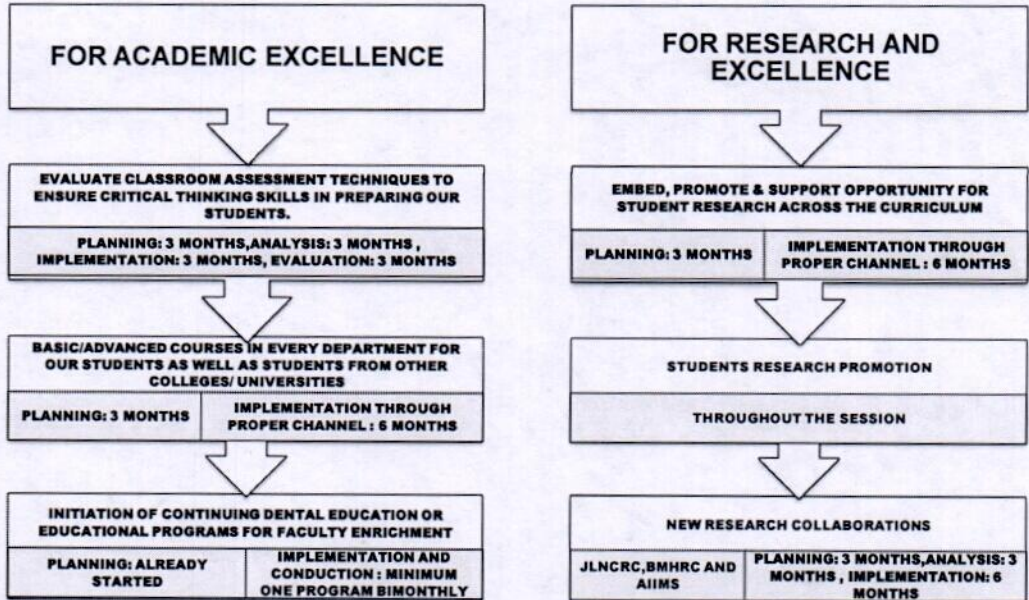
FOR ACADEMIC EXCELLENCE

EVALUATE CLASSROOM ASSESSMENT TECHNIQUES TO ENSURE CRITICAL THINKING SKILLS IN PREPARING OUR STUDENTS.

PLANNING: 3 MONTHS,ANALYSIS: 3 MONTHS , IMPLEMENTATION: 3 MONTHS, EVALUATION: 3 MONTHS

BASIC/ADVANCED COURSES IN EVERY DEPARTMENT FOR OUR STUDENTS AS WELL AS STUDENTS FROM OTHER COLLEGES/ UNIVERSITIES

| PLANNING: 3 MONTHS | IMPLEMENTATION THROUGH PROPER CHANNEL : 6 MONTHS |
|---|---|

INITIATION OF CONTINUING DENTAL EDUCATION OR EDUCATIONAL PROGRAMS FOR FACULTY ENRICHMENT

| PLANNING: ALREADY STARTED | IMPLEMENTATION AND CONDUCTION : MINIMUM ONE PROGRAM BIMONTHLY |
|---|---|

FOR RESEARCH AND EXCELLENCE

EMBED, PROMOTE & SUPPORT OPPORTUNITY FOR STUDENT RESEARCH ACROSS THE CURRICULUM

| PLANNING: 3 MONTHS | IMPLEMENTATION THROUGH PROPER CHANNEL : 6 MONTHS |
|---|---|

STUDENTS RESEARCH PROMOTION

THROUGHOUT THE SESSION

NEW RESEARCH COLLABORATIONS

| JLNCRC,BMHRC AND AIIMS | PLANNING: 3 MONTHS,ANALYSIS: 3 MONTHS , IMPLEMENTATION: 6 MONTHS |
|---|---|